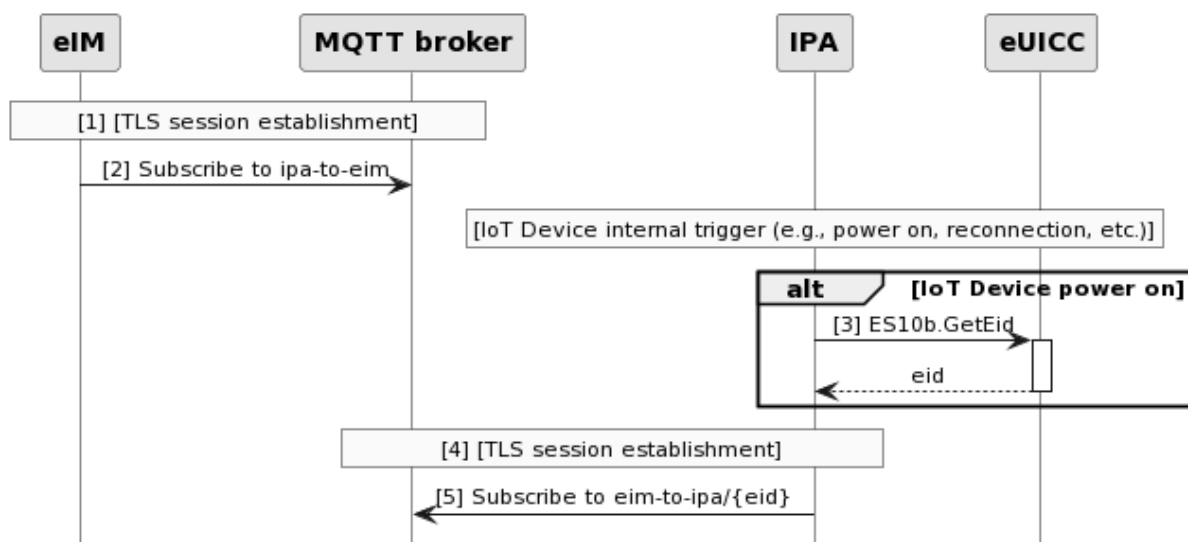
eIM

MQTT broker

IPA

eUICC

[1] [TLS session establishment]

[2] Subscribe to ipa-to-eim

[IoT Device internal trigger (e.g., power on, reconnection, etc.)]

alt

[IoT Device power on]

[3] ES10b.GetEid

eid

[4] [TLS session establishment]

[5] Subscribe to eim-to-ipa/{eid}